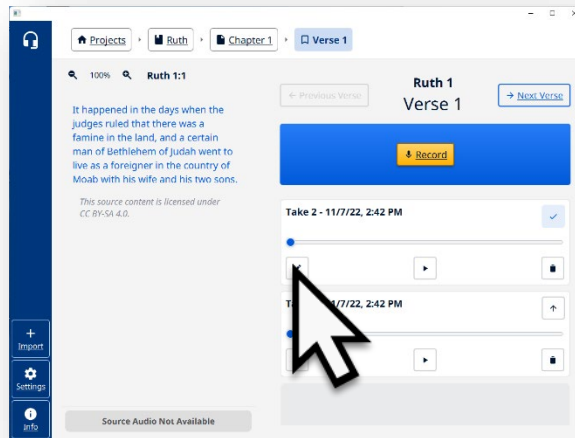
Projects › Ruth › Chapter 1 › Verse 1

100% Ruth 1:1

It happened in the days when the judges ruled that there was a famine in the land, and a certain man of Bethlehem of Judah went to live as a foreigner in the country of Moab with his wife and his two sons.

This source content is licensed under CC BY-SA 4.0.

Source Audio Not Available

+ Import
Settings
Info

← Previous Verse

Ruth 1
Verse 1

→ Next Verse

Record

Take 2 - 11/7/22, 2:42 PM

T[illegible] 11/7/22, 2:42 PM